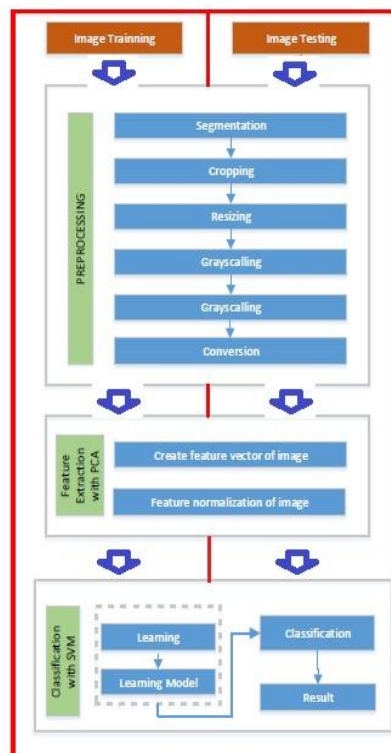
Image Trainning

Image Testing

PREPROCESSING

Segmentation

Cropping

Resizing

Grayscalling

Grayscalling

Conversion

Feature Extraction with PCA

Create feature vector of image

Feature normalization of image

Classification with SVM

Learning

Learning Model

Classification

Result